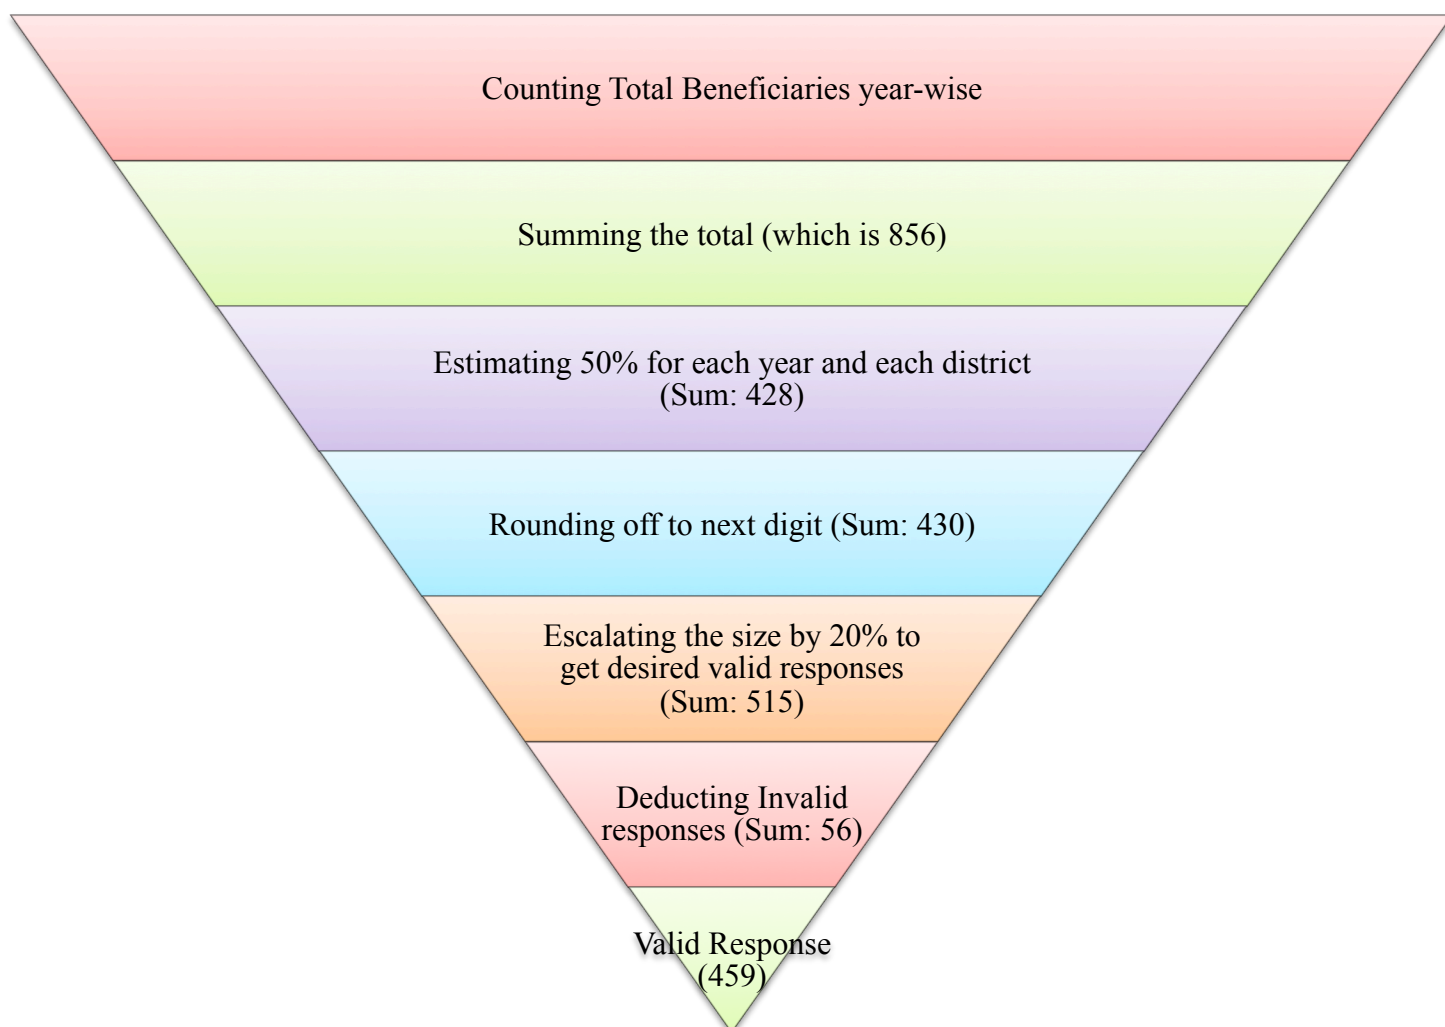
Counting Total Beneficiaries year-wise

Summing the total (which is 856)

Estimating 50% for each year and each district (Sum: 428)

Rounding off to next digit (Sum: 430)

Escalating the size by 20% to get desired valid responses (Sum: 515)

Deducting Invalid responses (Sum: 56)

Valid Response (459)